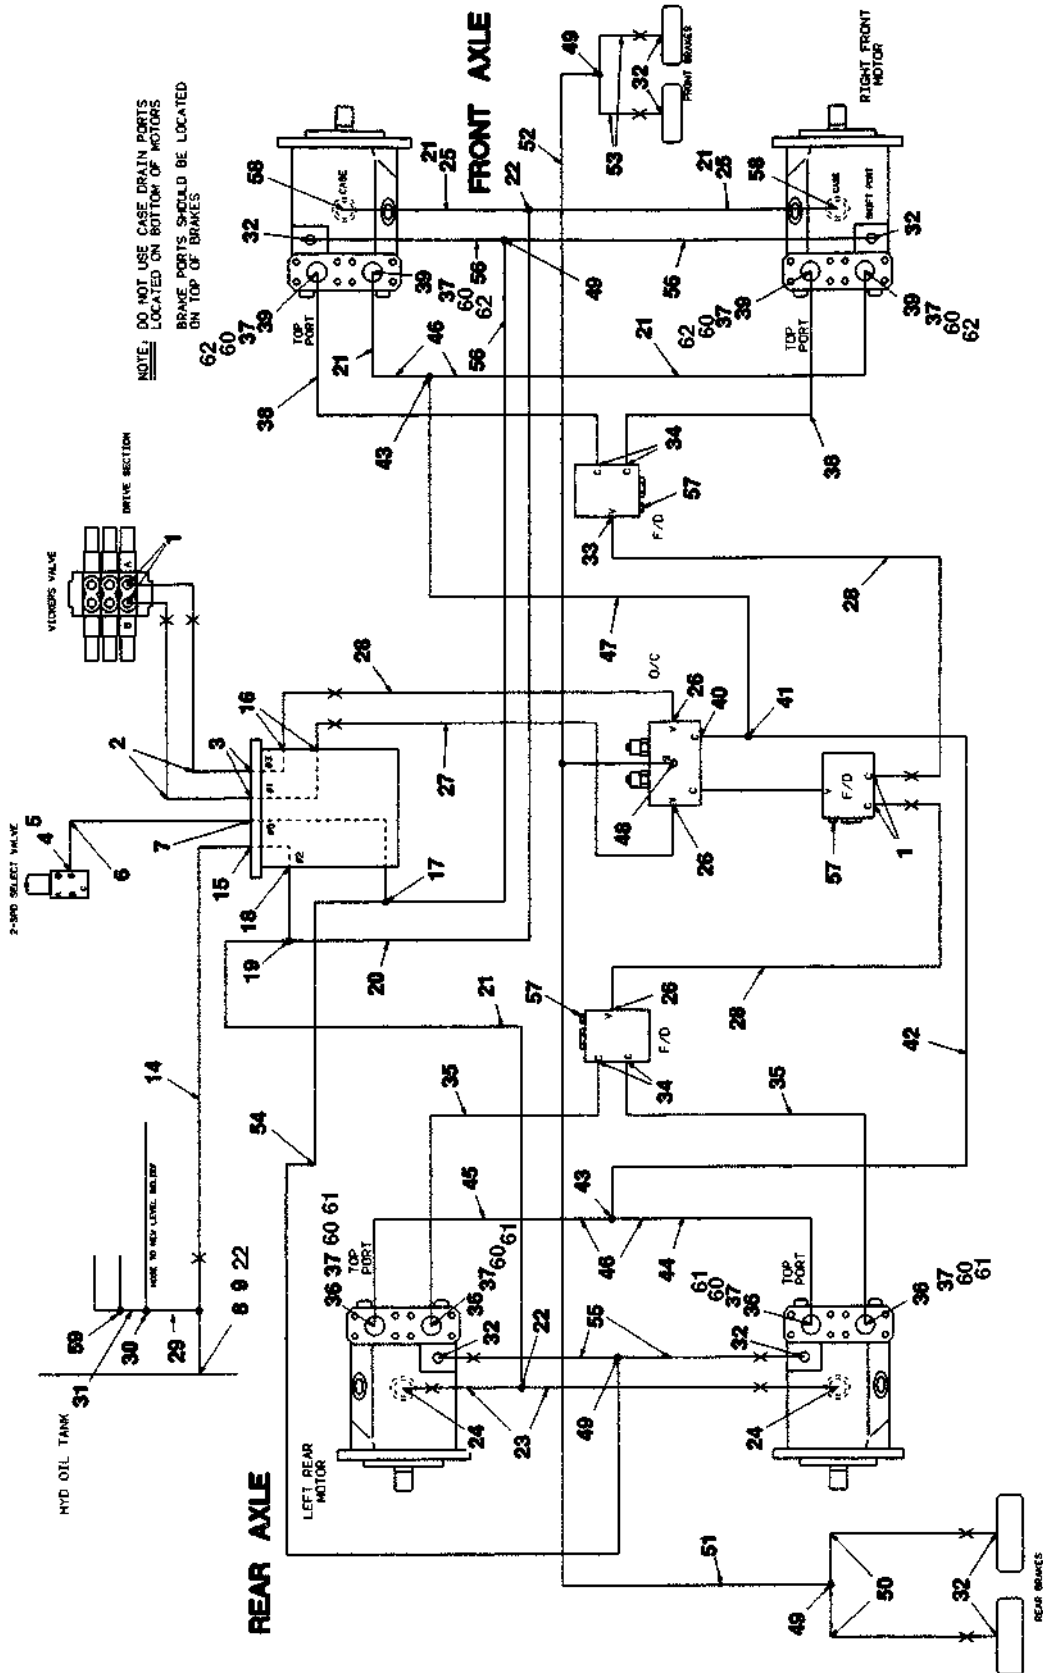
FRONT AXLE

NOTE: DO NOT USE CASE DRAIN PORTS LOCATED ON BOTTOM OF MOTORS

BRAKE PORTS SHOULD BE LOCATED ON TOP OF BRAKES

RIGHT FRONT MOTOR

FRONT BRAKES

DRIVE SECTION

VICKERS VALVE

2-SPD SELECT VALVE

HYD OIL TANK

HOOK TO NEW LEVEL HOLDER

REAR AXLE

LEFT REAR MOTOR

REAR BRAKES

TOP PORT

TOP PORT

TOP PORT

TOP PORT

CASE

CASE

SHAFT PORT

O/C

F/D

F/D

F/D

1 2 3 4 5 6 7 8 9 14 15 16 17 18 19 20 21 22 23 24 25 26 27 28 29 30 31 32 33 34 35 36 37 38 39 40 41 42 43 44 45 46 47 48 49 50 51 52 53 54 55 56 57 58 59 60 61 62